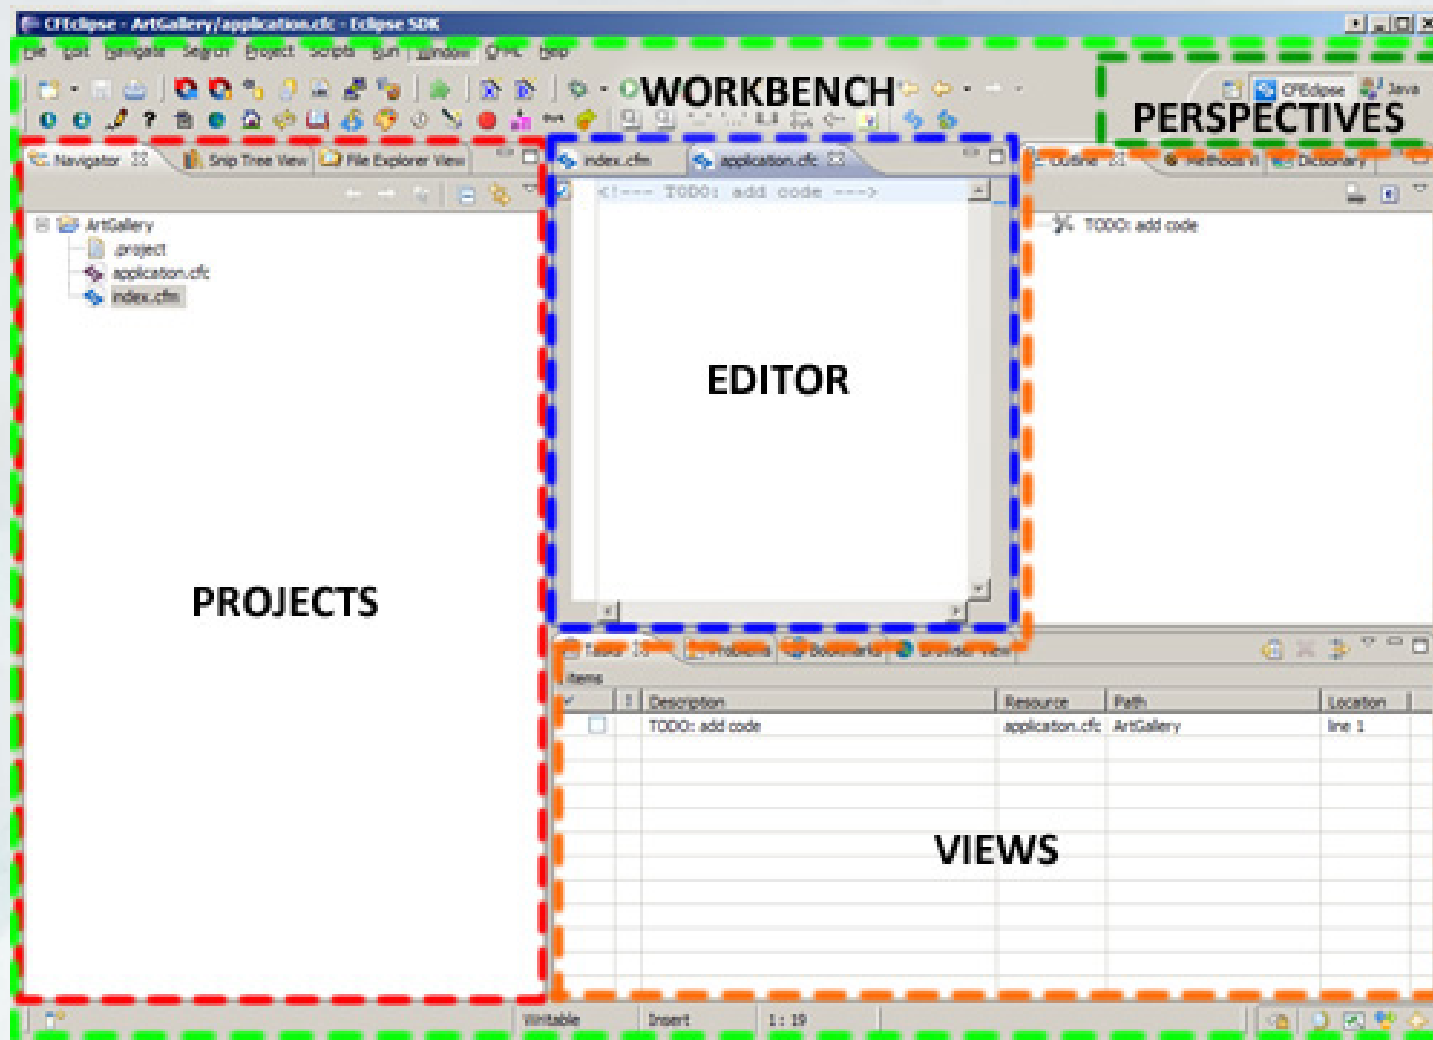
CFEclipse - ArtGallery/application.cfc - Eclipse SDK

File Edit Navigate Search Project Scripts Run Window CFML Help

WORKBENCH

CFEclipse Java

PERSPECTIVES

Navigator | Snip Tree View | File Explorer View

ArtGallery
.project
application.cfc
index.cfm

index.cfm | application.cfc

<!--- TODO: add code --->

Outline | Methods | Dictionary

TODO: add code

EDITOR

PROJECTS

Tasks | Problems | Bookmarks | Browser View

Items

| ✓ | ! | Description | Resource | Path | Location |
|---|---|---|---|---|---|
| | | TODO: add code | application.cfc | ArtGallery | line 1 |

VIEWS

Writable | Insert | 1 : 19